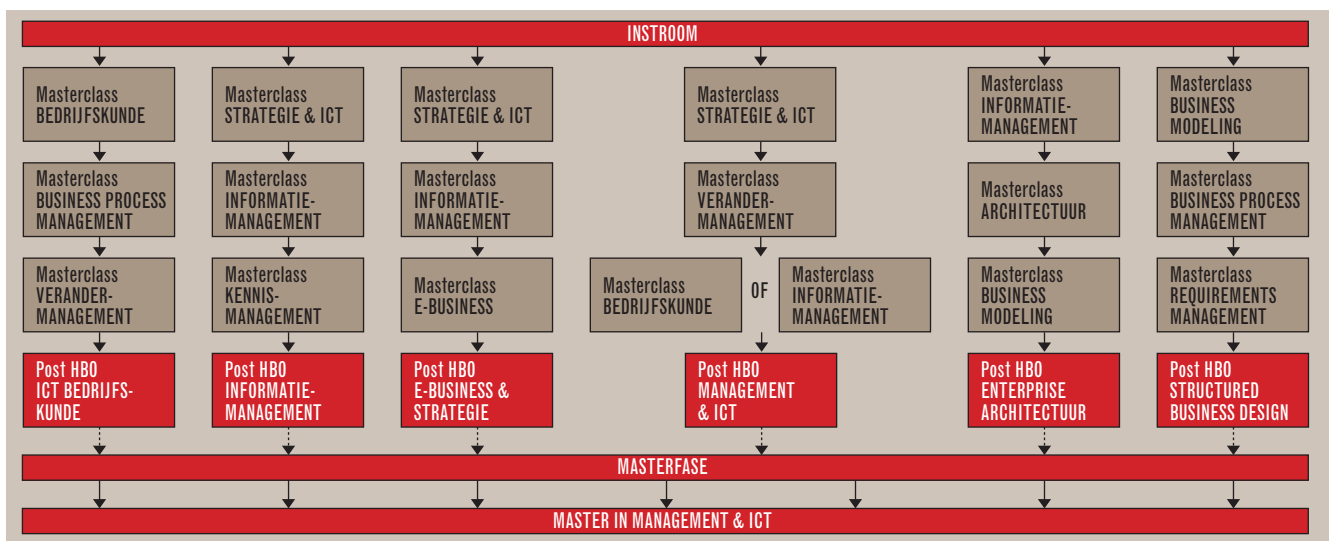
INSTROOM

Masterclass
BEDRIJFSKUNDE

Masterclass
BUSINESS PROCESS MANAGEMENT

Masterclass
VERANDER-MANAGEMENT

Post HBO
ICT BEDRIJFSKUNDE

Masterclass
STRATEGIE & ICT

Masterclass
INFORMATIE-MANAGEMENT

Masterclass
KENNIS-MANAGEMENT

Post HBO
INFORMATIE-MANAGEMENT

Masterclass
STRATEGIE & ICT

Masterclass
INFORMATIE-MANAGEMENT

Masterclass
E-BUSINESS

Post HBO
E-BUSINESS & STRATEGIE

Masterclass
STRATEGIE & ICT

Masterclass
VERANDER-MANAGEMENT

Masterclass
BEDRIJFSKUNDE

OF

Masterclass
INFORMATIE-MANAGEMENT

Post HBO
MANAGEMENT & ICT

Masterclass
INFORMATIE-MANAGEMENT

Masterclass
ARCHITECTUUR

Masterclass
BUSINESS MODELING

Post HBO
ENTERPRISE ARCHITECTUUR

Masterclass
BUSINESS MODELING

Masterclass
BUSINESS PROCESS MANAGEMENT

Masterclass
REQUIREMENTS MANAGEMENT

Post HBO
STRUCTURED BUSINESS DESIGN

MASTERFASE

MASTER IN MANAGEMENT & ICT